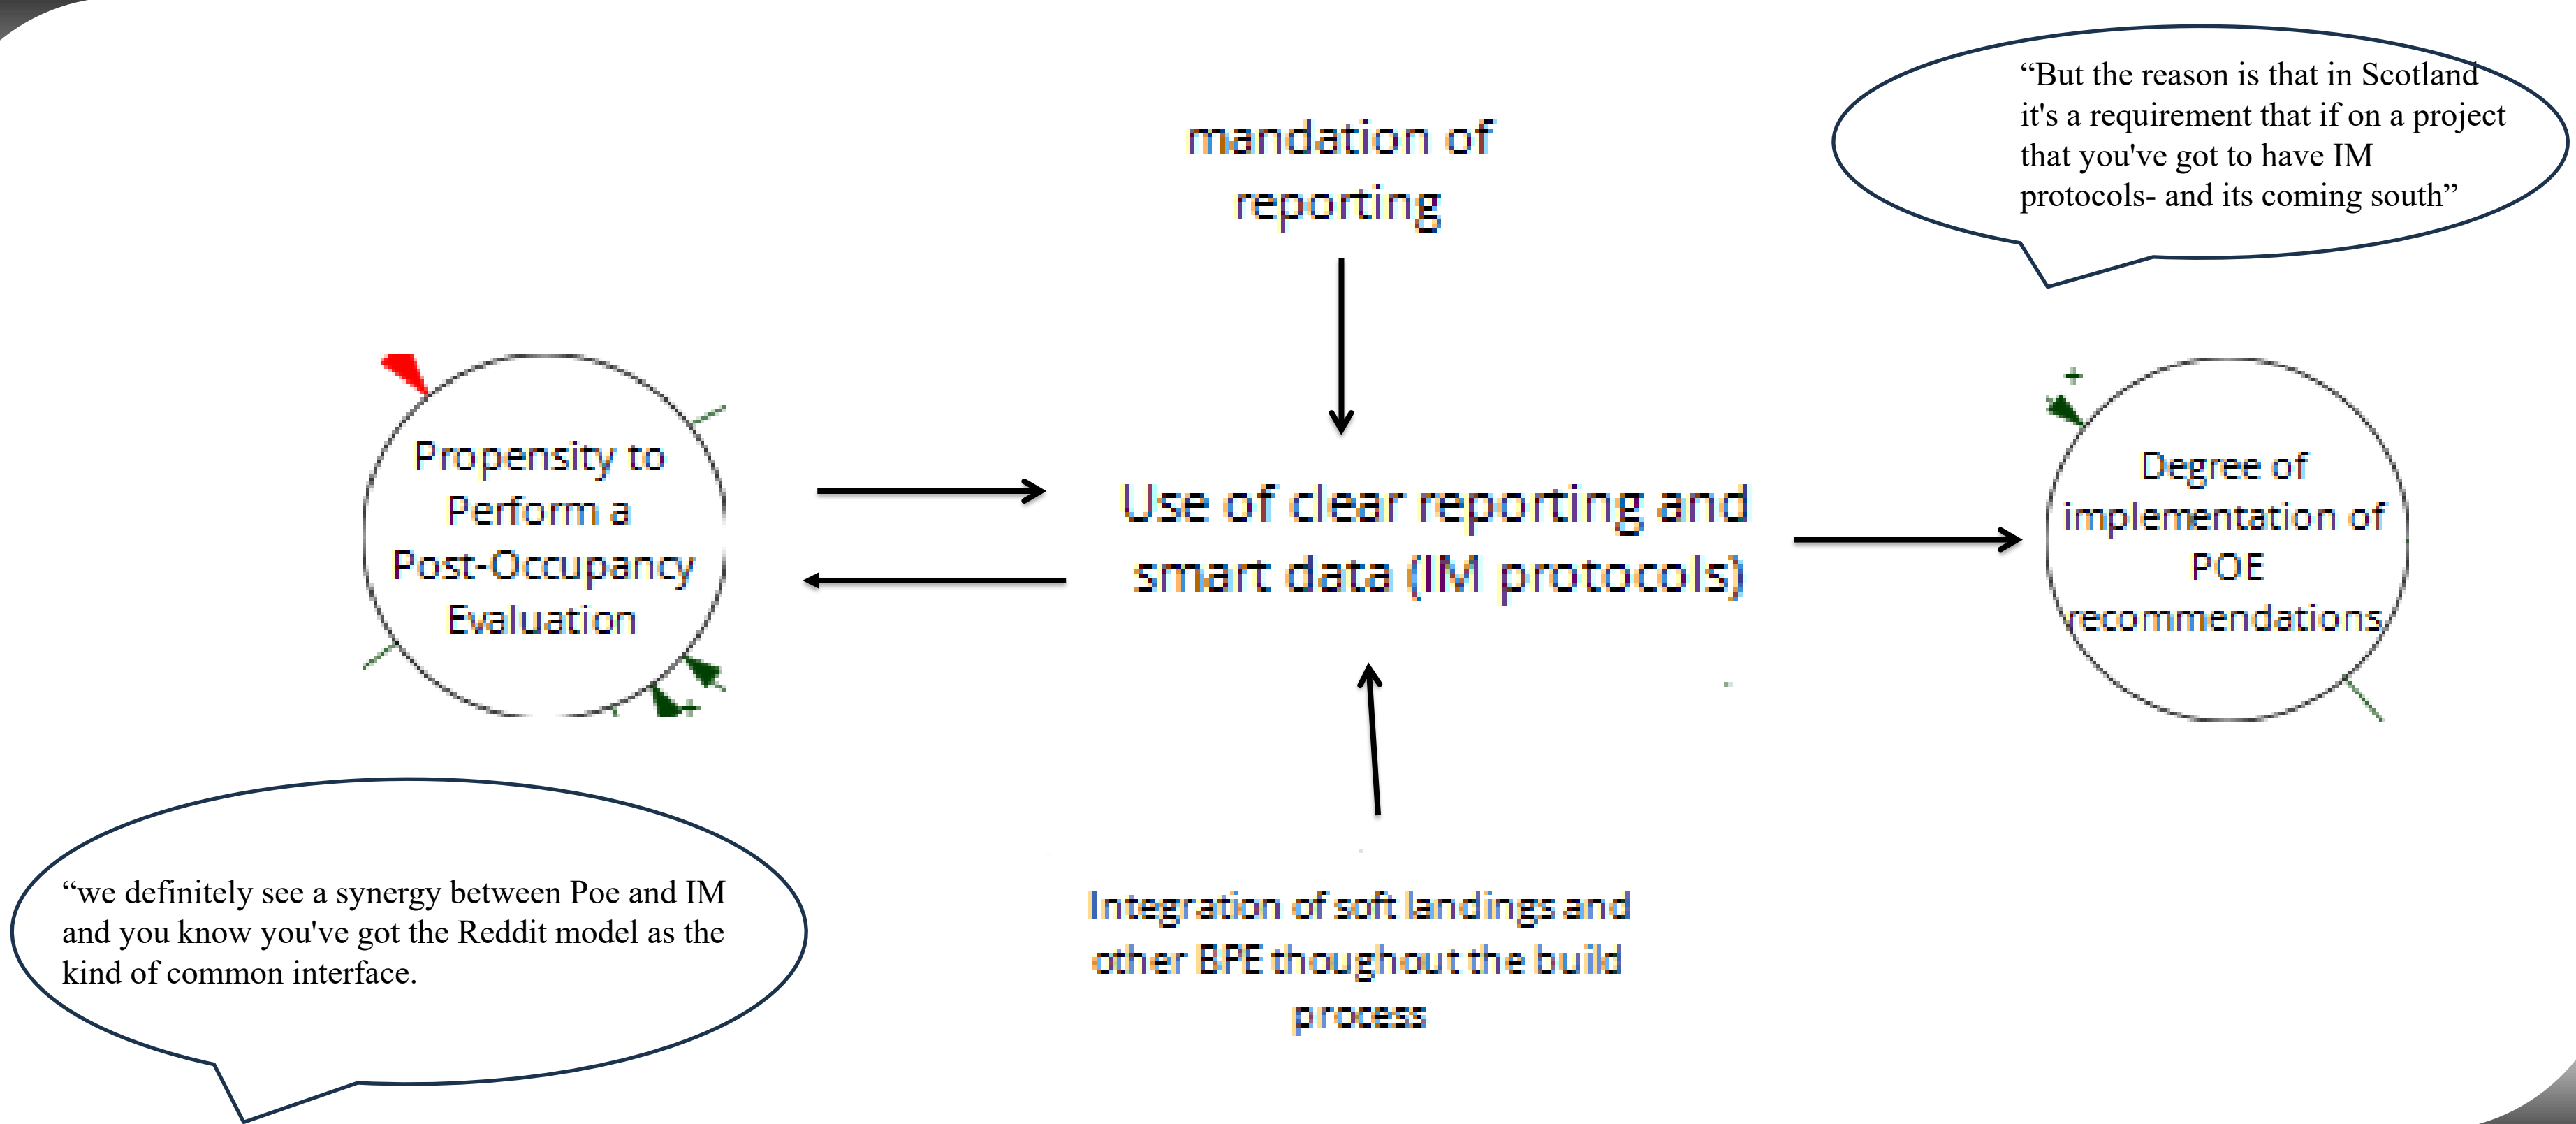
“But the reason is that in Scotland it's a requirement that if on a project that you've got to have IM protocols- and its coming south”

mandation of reporting

Propensity to Perform a Post-Occupancy Evaluation

Use of clear reporting and smart data (IM protocols)

Degree of implementation of POE recommendations

+

“we definitely see a synergy between Poe and IM and you know you've got the Reddit model as the kind of common interface.

Integration of soft landings and other BPE thoughout the build process